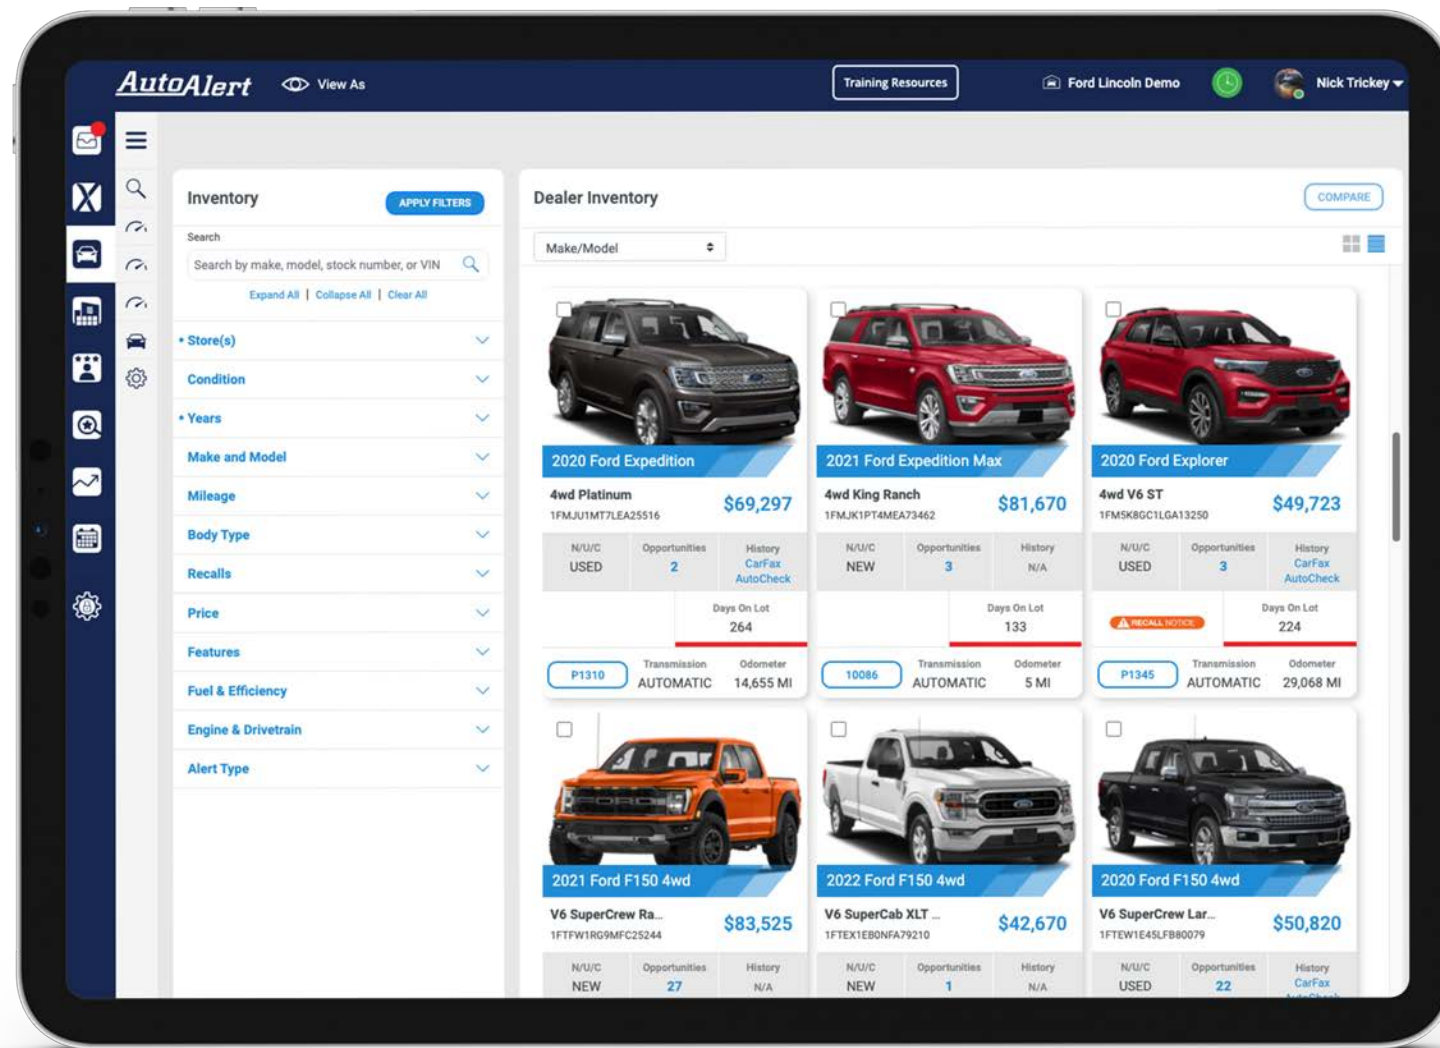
AutoAlert View As Training Resources Ford Lincoln Demo Nick Trickey

Inventory APPLY FILTERS

Search

Search by make, model, stock number, or VIN

Expand All | Collapse All | Clear All

• Store(s)
Condition
• Years
Make and Model
Mileage
Body Type
Recalls
Price
Features
Fuel & Efficiency
Engine & Drivetrain
Alert Type

Dealer Inventory COMPARE

Make/Model

2020 Ford Expedition
4wd Platinum $69,297
1FMJU1MT7LEA25516
N/U/C USED | Opportunities 2 | History CarFax AutoCheck
Days On Lot 264
P1310 | Transmission AUTOMATIC | Odometer 14,655 MI

2021 Ford Expedition Max
4wd King Ranch $81,670
1FMJK1PT4MEA73462
N/U/C NEW | Opportunities 3 | History N/A
Days On Lot 133
10086 | Transmission AUTOMATIC | Odometer 5 MI

2020 Ford Explorer
4wd V6 ST $49,723
1FM5K8GC1LGA13250
N/U/C USED | Opportunities 3 | History CarFax AutoCheck
RECALL NOTICE | Days On Lot 224
P1345 | Transmission AUTOMATIC | Odometer 29,068 MI

2021 Ford F150 4wd
V6 SuperCrew Ra... $83,525
1FTFW1RG9MFC25244
N/U/C NEW | Opportunities 27 | History N/A

2022 Ford F150 4wd
V6 SuperCab XLT ... $42,670
1FTEX1EB0NFA79210
N/U/C NEW | Opportunities 1 | History N/A

2020 Ford F150 4wd
V6 SuperCrew Lar... $50,820
1FTEW1E45LFB80079
N/U/C USED | Opportunities 22 | History CarFax